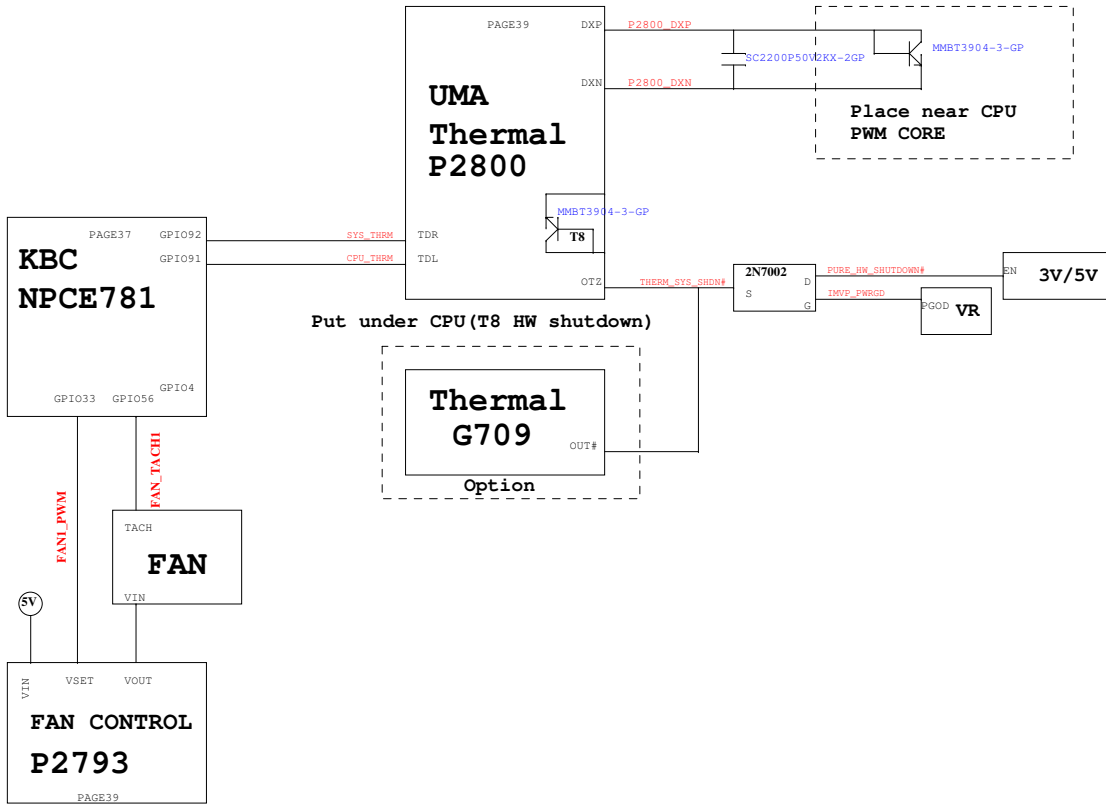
PAGE39
DXP
P2800_DXP
DXN
P2800_DXN
SC2200P50V2KX-2GP
MMBT3904-3-GP
Place near CPU
PWM CORE

UMA
Thermal
P2800

MMBT3904-3-GP
T8

KBC
NPCE781
PAGE37
GPIO92
GPIO91
SYS_THRM
CPU_THRM
TDR
TDL
OTZ
THERM_SYS_SHDN#
2N7002
S
D
G
PURE_HW_SHUTDOWN#
IMVP_PWRGD
EN
3V/5V
PGOD
VR

Put under CPU(T8 HW shutdown)

GPIO4
GPIO33
GPIO56

Thermal
G709
OUT#
Option

FAN1_PWM
FAN_TACH1

TACH
FAN
VIN

5V

VIN
VSET
VOUT
FAN CONTROL
P2793
PAGE39